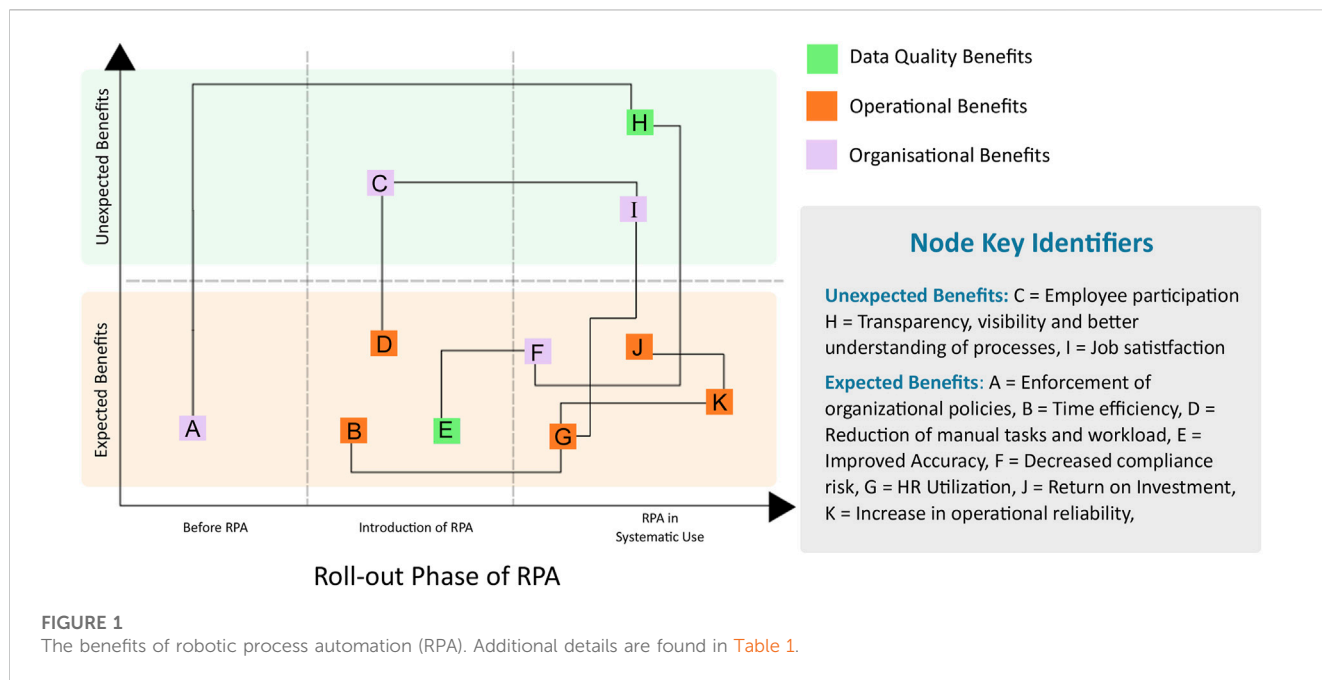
Unexpected Benefits

Expected Benefits

H

C

I

D

F

J

K

A

B

E

G

Before RPA

Introduction of RPA

RPA in Systematic Use

Roll-out Phase of RPA

Data Quality Benefits

Operational Benefits

Organisational Benefits

Node Key Identifiers

Unexpected Benefits: C = Employee participation H = Transparency, visibility and better understanding of processes, I = Job satistfaction

Expected Benefits: A = Enforcement of organizational policies, B = Time efficiency, D = Reduction of manual tasks and workload, E = Improved Accuracy, F = Decreased compliance risk, G = HR Utilization, J = Return on Investment, K = Increase in operational reliability,

FIGURE 1
The benefits of robotic process automation (RPA). Additional details are found in Table 1.